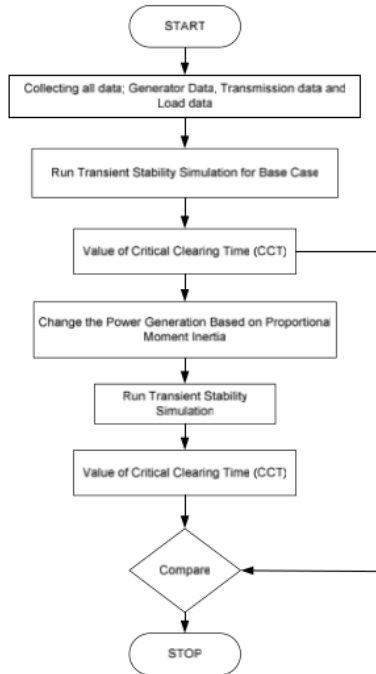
START

Collecting all data; Generator Data, Transmission data and Load data

Run Transient Stability Simulation for Base Case

Value of Critical Clearing Time (CCT)

Change the Power Generation Based on Proportional Moment Inertia

Run Transient Stability Simulation

Value of Critical Clearing Time (CCT)

Compare

STOP